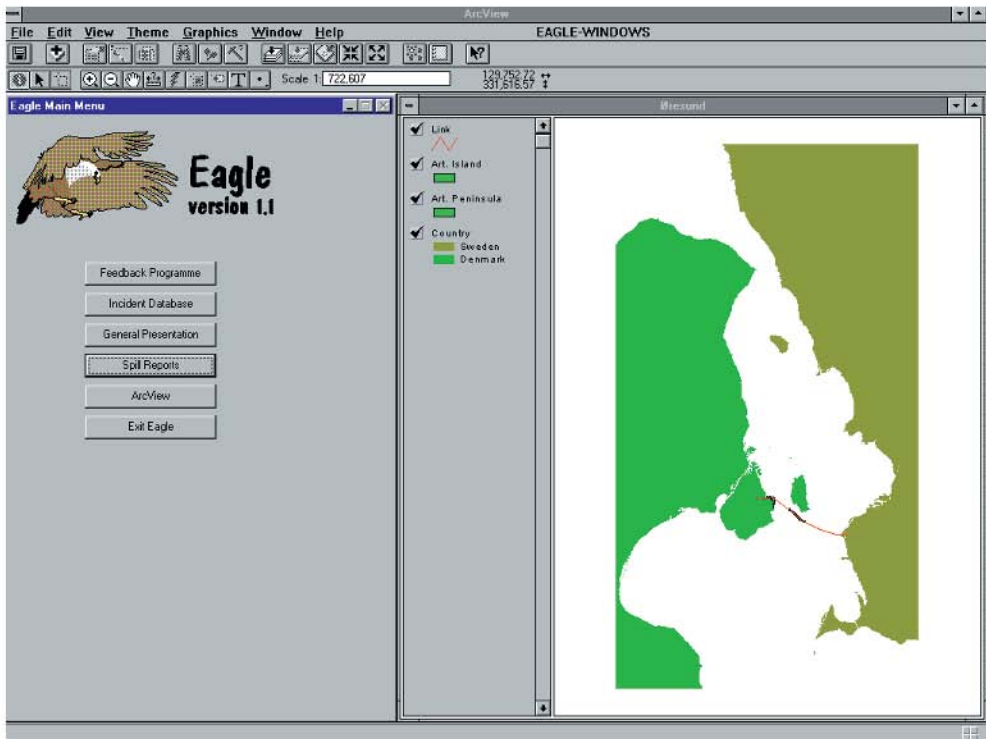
ArcView

File Edit View Theme Graphics Window Help

EAGLE-WINDOWS

Scale 1: 722,607

129,752.72
331,516.57

Eagle Main Menu

Eagle
version 1.1

Feedback Programme

Incident Database

General Presentation

Spill Reports

ArcView

Exit Eagle

Øresund

Link

Art. Island

Art. Peninsula

Country

Sweden

Denmark